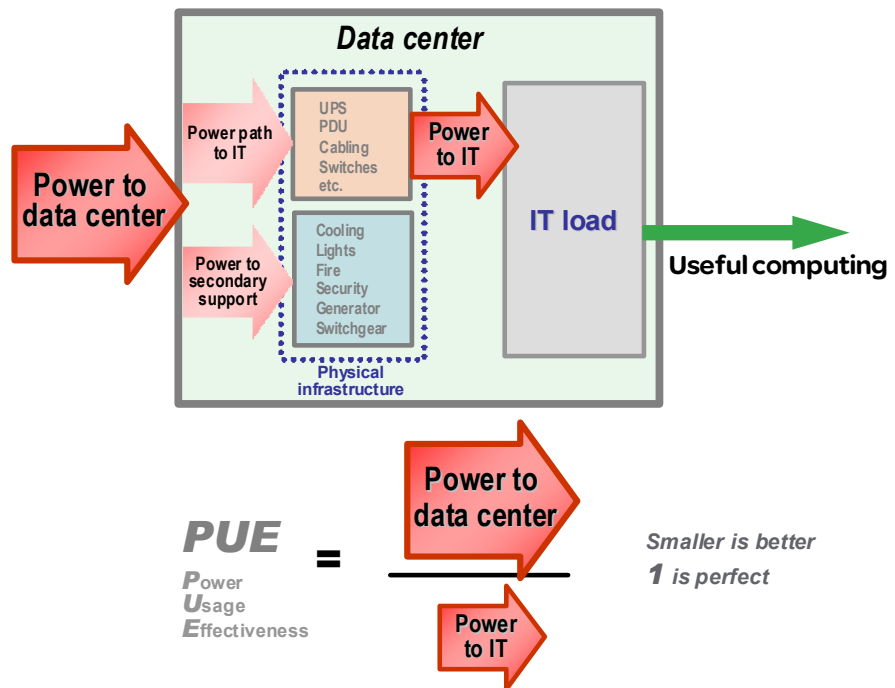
Data center

Power to data center

Power path to IT

Power to secondary support

UPS
PDU
Cabling
Switches
etc.

Cooling
Lights
Fire
Security
Generator
Switchgear

Physical infrastructure

Power to IT

IT load

Useful computing

PUE
Power
Usage
Effectiveness

=

Power to data center

Power to IT

Smaller is better
1 is perfect